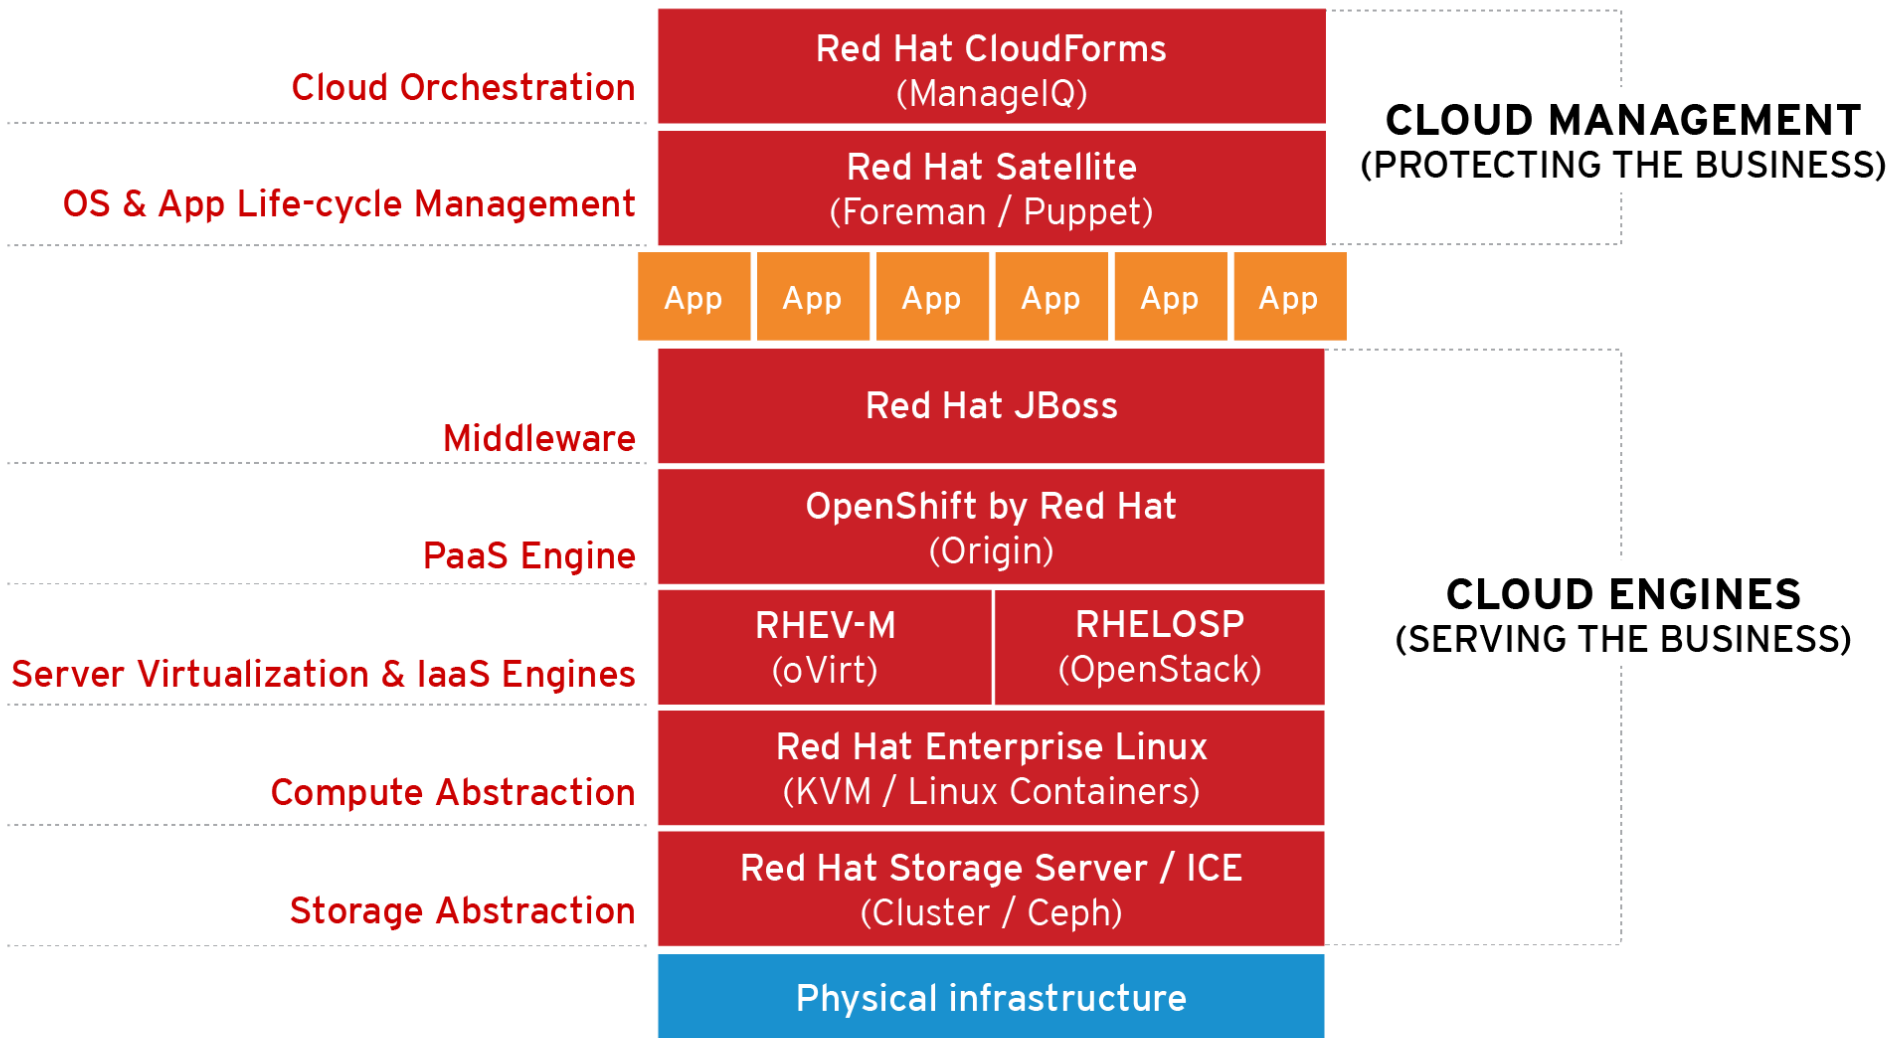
Cloud Orchestration

Red Hat CloudForms
(ManageIQ)

OS & App Life-cycle Management

Red Hat Satellite
(Foreman / Puppet)

CLOUD MANAGEMENT
(PROTECTING THE BUSINESS)

App App App App App App

Middleware

Red Hat JBoss

PaaS Engine

OpenShift by Red Hat
(Origin)

Server Virtualization & IaaS Engines

RHEV-M
(oVirt)

RHELOSP
(OpenStack)

CLOUD ENGINES
(SERVING THE BUSINESS)

Compute Abstraction

Red Hat Enterprise Linux
(KVM / Linux Containers)

Storage Abstraction

Red Hat Storage Server / ICE
(Cluster / Ceph)

Physical infrastructure